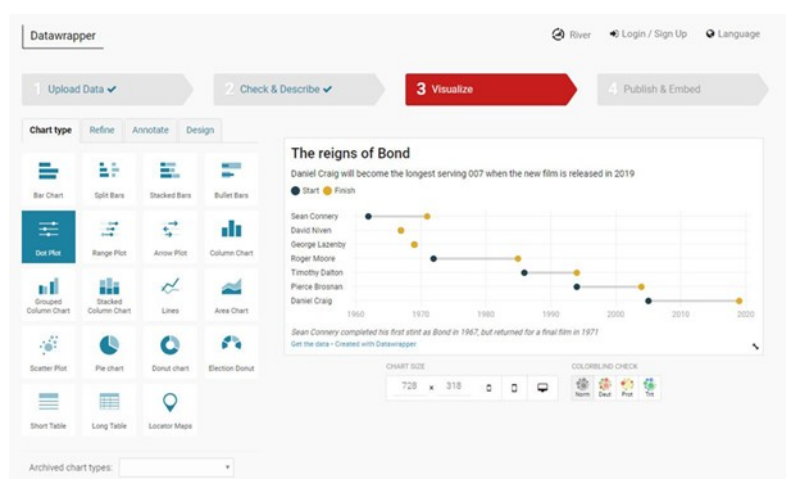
Datawrapper

River Login / Sign Up Language

1 Upload Data ✔
2 Check & Describe ✔
3 Visualize
4 Publish & Embed

Chart type | Refine | Annotate | Design

Bar Chart
Split Bars
Stacked Bars
Bullet Bars
Dot Plot
Range Plot
Arrow Plot
Column Chart
Grouped Column Chart
Stacked Column Chart
Lines
Area Chart
Scatter Plot
Pie chart
Donut chart
Election Donut
Short Table
Long Table
Locator Maps

Archived chart types:

The reigns of Bond

Daniel Craig will become the longest serving 007 when the new film is released in 2019

Start Finish

Sean Connery
David Niven
George Lazenby
Roger Moore
Timothy Dalton
Pierce Brosnan
Daniel Craig

1960 1970 1980 1990 2000 2010 2020

Sean Connery completed his first stint as Bond in 1967, but returned for a final film in 1971

Get the data • Created with Datawrapper

CHART SIZE
728 × 318

COLORBLIND CHECK
Norm Deut Prot Trit